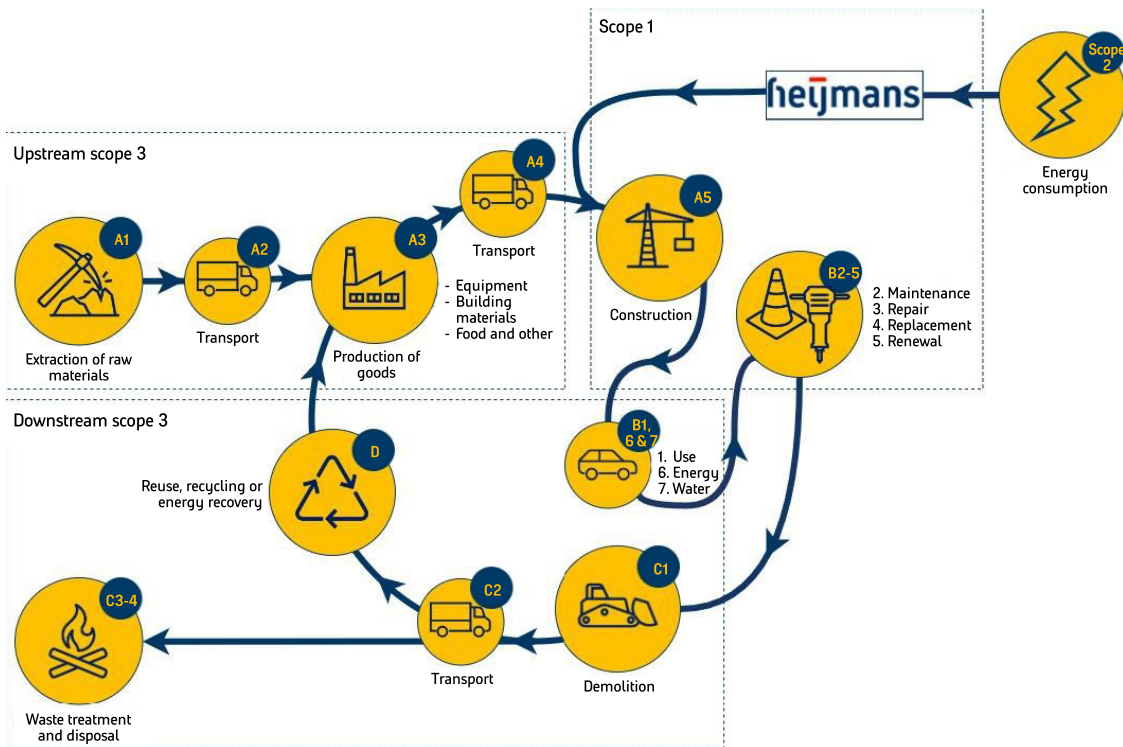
Scope 1

heijmans

Scope 2

Energy consumption

Upstream scope 3

A4

Transport

A5

Construction

A1

Extraction of raw materials

A2

Transport

A3

Production of goods

- Equipment
- Building materials
- Food and other

B2-5

2. Maintenance
3. Repair
4. Replacement
5. Renewal

Downstream scope 3

D

Reuse, recycling or energy recovery

B1, 6 & 7

1. Use
6. Energy
7. Water

C1

Demolition

C2

Transport

C3-4

Waste treatment and disposal